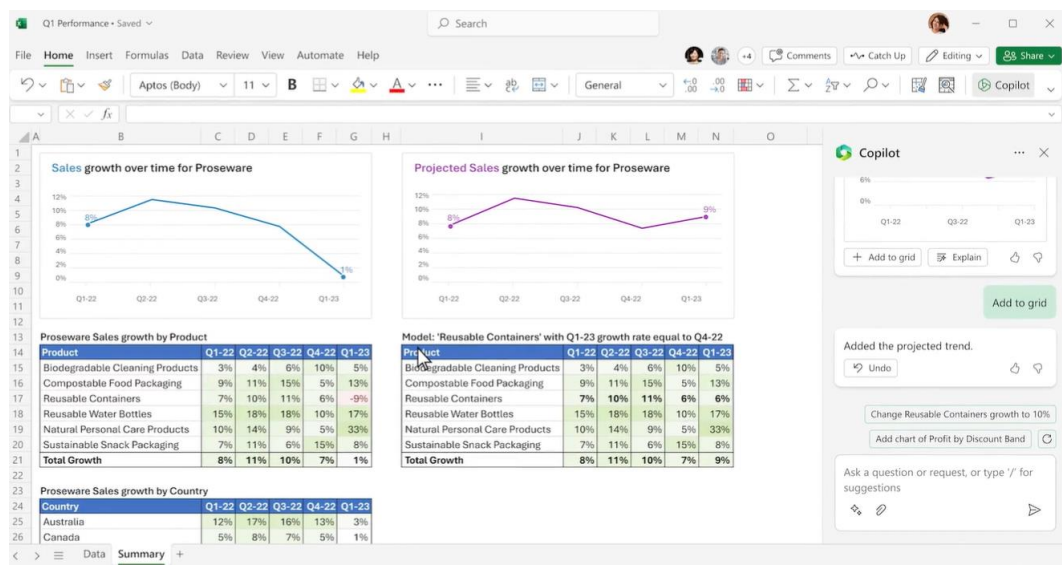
Q1 Performance • Saved

Search

File Home Insert Formulas Data Review View Automate Help

+4 Comments Catch Up Editing Share

Aptos (Body) 11 B General Copilot

$f_x$

A B C D E F G H I J K L M N O

Sales growth over time for Proseware

12% 10% 8% 6% 4% 2% 0%

8%

1%

Q1-22 Q2-22 Q3-22 Q4-22 Q1-23

Projected Sales growth over time for Proseware

12% 10% 8% 6% 4% 2% 0%

8%

9%

Q1-22 Q2-22 Q3-22 Q4-22 Q1-23

Proseware Sales growth by Product

| Product | Q1-22 | Q2-22 | Q3-22 | Q4-22 | Q1-23 |
|---|---|---|---|---|---|
| Biodegradable Cleaning Products | 3% | 4% | 6% | 10% | 5% |
| Compostable Food Packaging | 9% | 11% | 15% | 5% | 13% |
| Reusable Containers | 7% | 10% | 11% | 6% | -9% |
| Reusable Water Bottles | 15% | 18% | 18% | 10% | 17% |
| Natural Personal Care Products | 10% | 14% | 9% | 5% | 33% |
| Sustainable Snack Packaging | 7% | 11% | 6% | 15% | 8% |
| Total Growth | 8% | 11% | 10% | 7% | 1% |

Model: 'Reusable Containers' with Q1-23 growth rate equal to Q4-22

| Product | Q1-22 | Q2-22 | Q3-22 | Q4-22 | Q1-23 |
|---|---|---|---|---|---|
| Biodegradable Cleaning Products | 3% | 4% | 6% | 10% | 5% |
| Compostable Food Packaging | 9% | 11% | 15% | 5% | 13% |
| Reusable Containers | 7% | 10% | 11% | 6% | 6% |
| Reusable Water Bottles | 15% | 18% | 18% | 10% | 17% |
| Natural Personal Care Products | 10% | 14% | 9% | 5% | 33% |
| Sustainable Snack Packaging | 7% | 11% | 6% | 15% | 8% |
| Total Growth | 8% | 11% | 10% | 7% | 9% |

Proseware Sales growth by Country

| Country | Q1-22 | Q2-22 | Q3-22 | Q4-22 | Q1-23 |
|---|---|---|---|---|---|
| Australia | 12% | 17% | 16% | 13% | 3% |
| Canada | 5% | 8% | 7% | 5% | 1% |

Data Summary +

Copilot

6%
0%
Q1-22 Q3-22 Q1-23

+ Add to grid Explain

Add to grid

Added the projected trend.

Undo

Change Reusable Containers growth to 10%

Add chart of Profit by Discount Band

Ask a question or request, or type '/' for suggestions